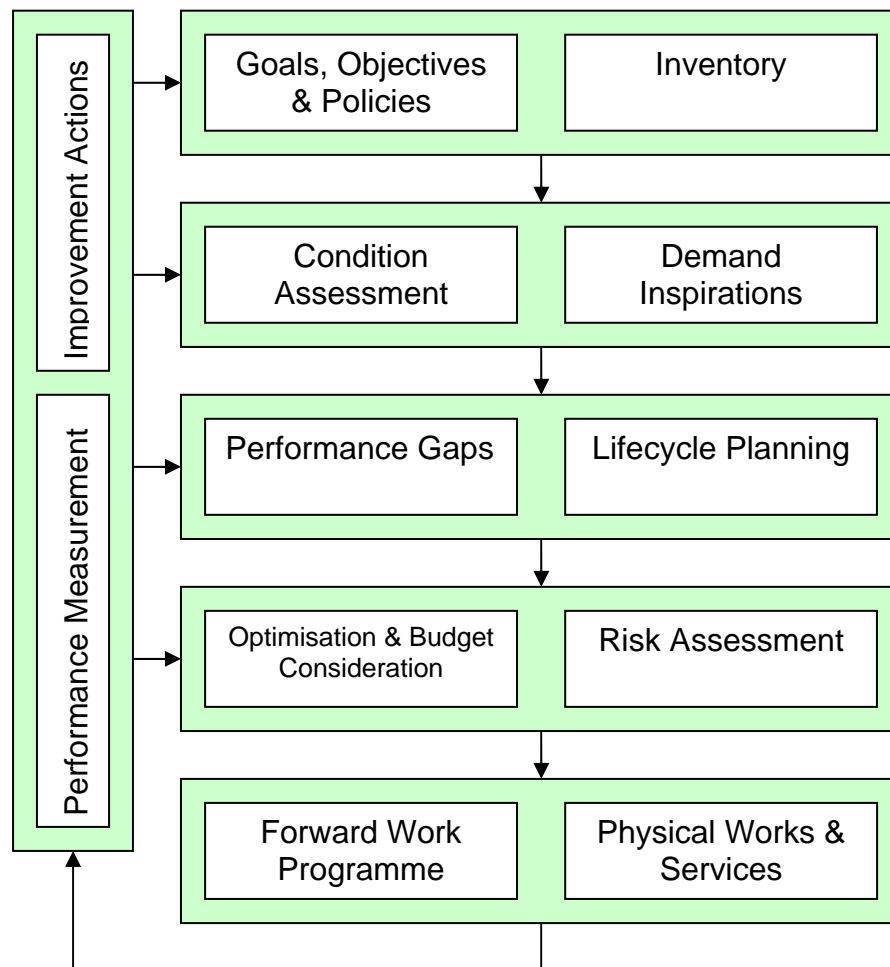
Improvement Actions

Performance Measurement

Goals, Objectives & Policies

Inventory

Condition Assessment

Demand Inspirations

Performance Gaps

Lifecycle Planning

Optimisation & Budget Consideration

Risk Assessment

Forward Work Programme

Physical Works & Services